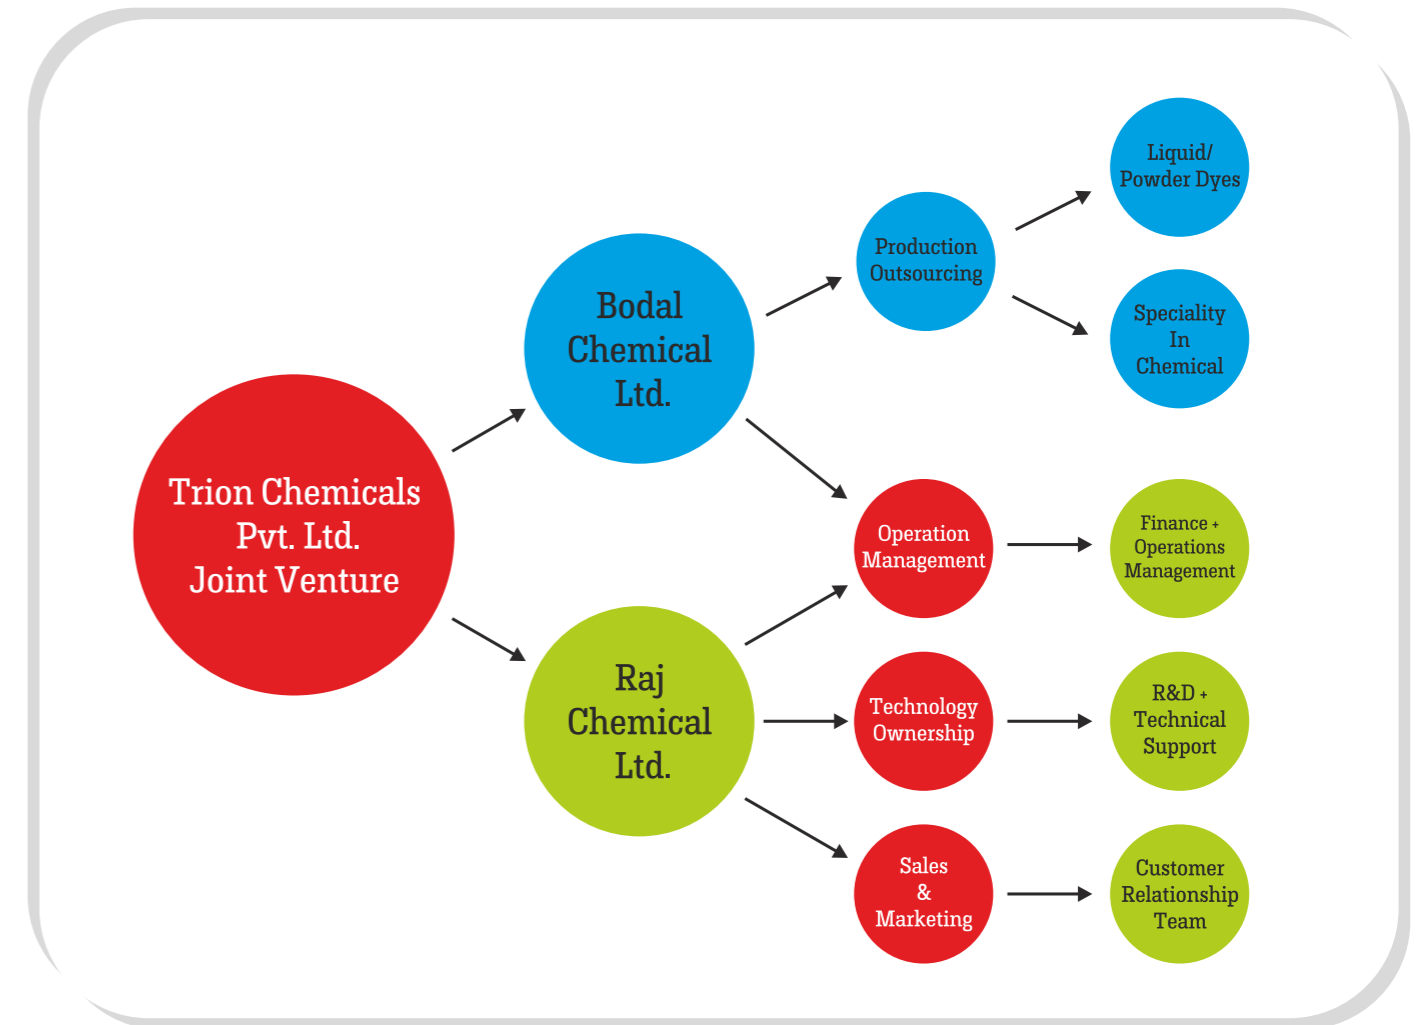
Trion Chemicals Pvt. Ltd. Joint Venture

Bodal Chemical Ltd.

Raj Chemical Ltd.

Production Outsourcing

Liquid/ Powder Dyes

Speciality In Chemical

Operation Management

Finance + Operations Management

Technology Ownership

R&D + Technical Support

Sales & Marketing

Customer Relationship Team